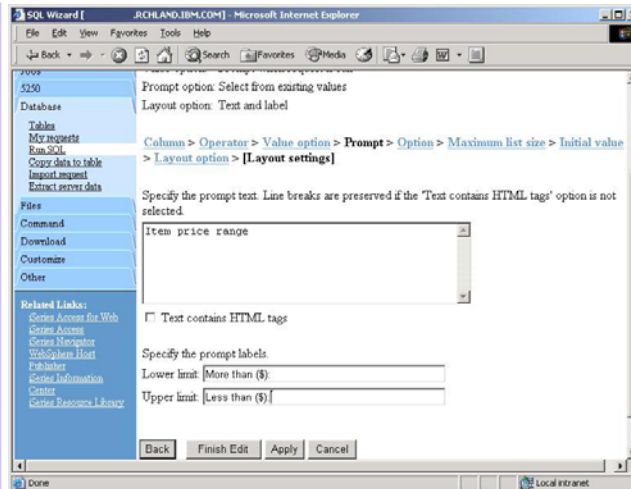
SQL Wizard [ .RCHLAND.IBM.COM] - Microsoft Internet Explorer

File Edit View Favorites Tools Help

Back Search Favorites Media

Jobs
5250
Database
Tables
My requests
Run SQL
Copy data to table
Import request
Extract server data
Files
Command
Download
Customize
Other

Related Links:
iSeries Access for Web
iSeries Access
iSeries Navigator
WebSphere Host Publisher
iSeries Information Center
iSeries Resource Library

Prompt option: Select from existing values
Layout option: Text and label

Column > Operator > Value option > Prompt > Option > Maximum list size > Initial value > Layout option > [Layout settings]

Specify the prompt text. Line breaks are preserved if the 'Text contains HTML tags' option is not selected.

Item price range

Text contains HTML tags

Specify the prompt labels.
Lower limit: More than ($):
Upper limit: Less than ($):

Back Finish Edit Apply Cancel

Done Local intranet